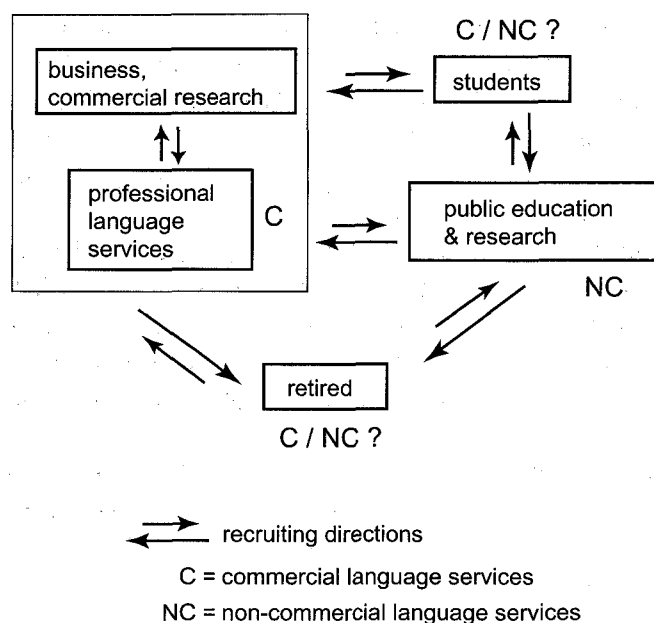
business, commercial research

professional language services

C

C / NC ?

students

public education & research

NC

retired

C / NC ?

recruiting directions

C = commercial language services

NC = non-commercial language services